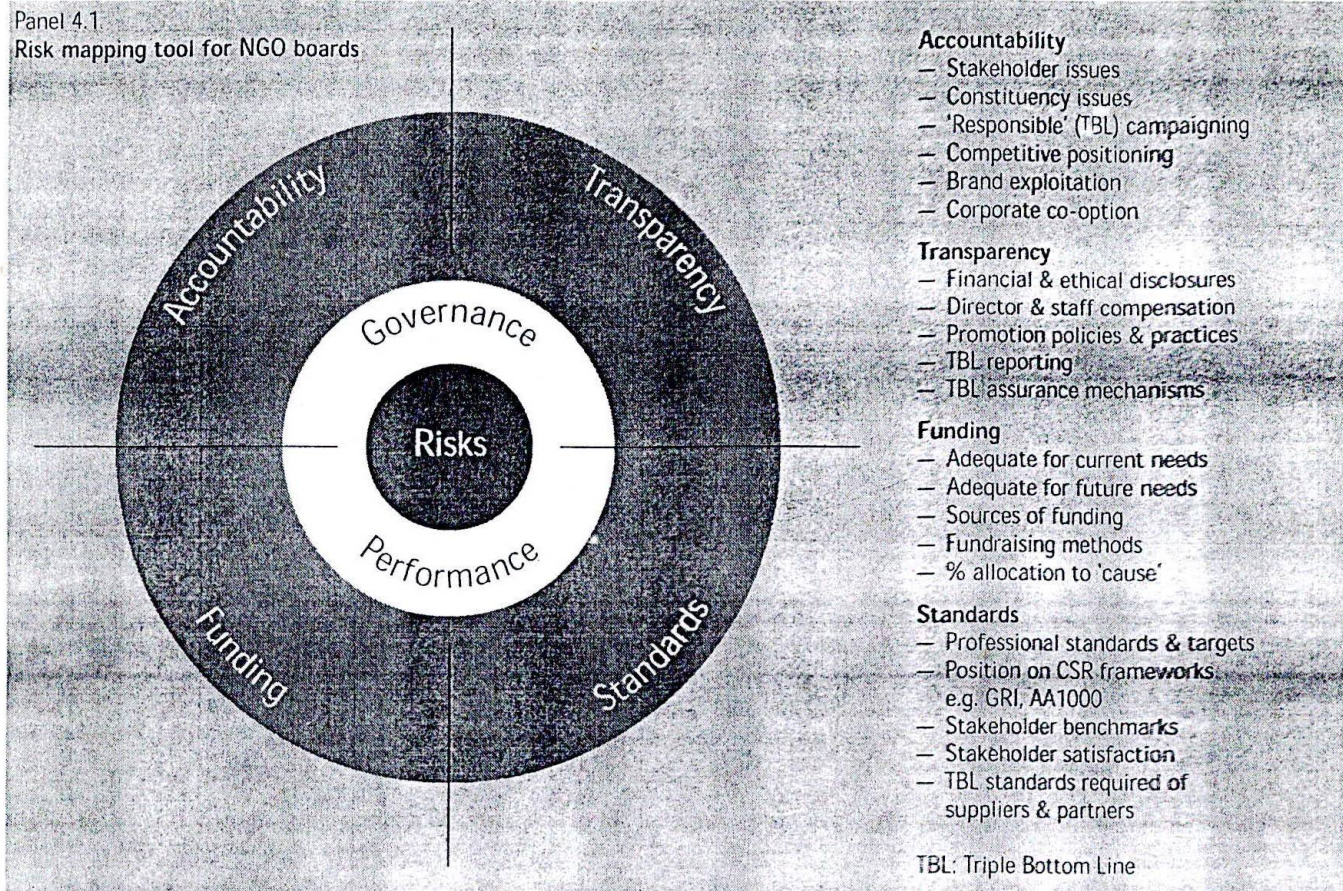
Panel 4.1
Risk mapping tool for NGO boards

Accountability
Transparency
Governance
Risks
Performance
Funding
Standards

Accountability
— Stakeholder issues
— Constituency issues
— 'Responsible' (TBL) campaigning
— Competitive positioning
— Brand exploitation
— Corporate co-option

Transparency
— Financial & ethical disclosures
— Director & staff compensation
— Promotion policies & practices
— TBL reporting
— TBL assurance mechanisms

Funding
— Adequate for current needs
— Adequate for future needs
— Sources of funding
— Fundraising methods
— % allocation to 'cause'

Standards
— Professional standards & targets
— Position on CSR frameworks e.g. GRI, AA1000
— Stakeholder benchmarks
— Stakeholder satisfaction
— TBL standards required of suppliers & partners

TBL: Triple Bottom Line